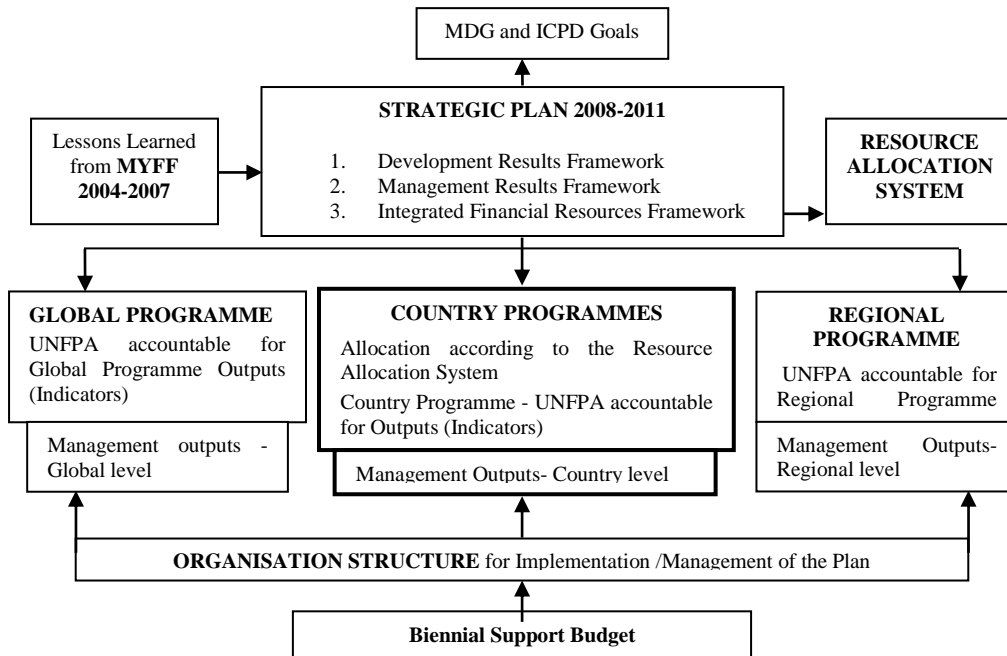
MDG and ICPD Goals

Lessons Learned from **MYFF 2004-2007**

**STRATEGIC PLAN 2008-2011**

1. Development Results Framework
2. Management Results Framework
3. Integrated Financial Resources Framework

**RESOURCE ALLOCATION SYSTEM**

**GLOBAL PROGRAMME**
UNFPA accountable for Global Programme Outputs (Indicators)

Management outputs - Global level

**COUNTRY PROGRAMMES**
Allocation according to the Resource Allocation System
Country Programme - UNFPA accountable for Outputs (Indicators)

Management Outputs- Country level

**REGIONAL PROGRAMME**
UNFPA accountable for Regional Programme

Management Outputs- Regional level

**ORGANISATION STRUCTURE** for Implementation /Management of the Plan

**Biennial Support Budget**